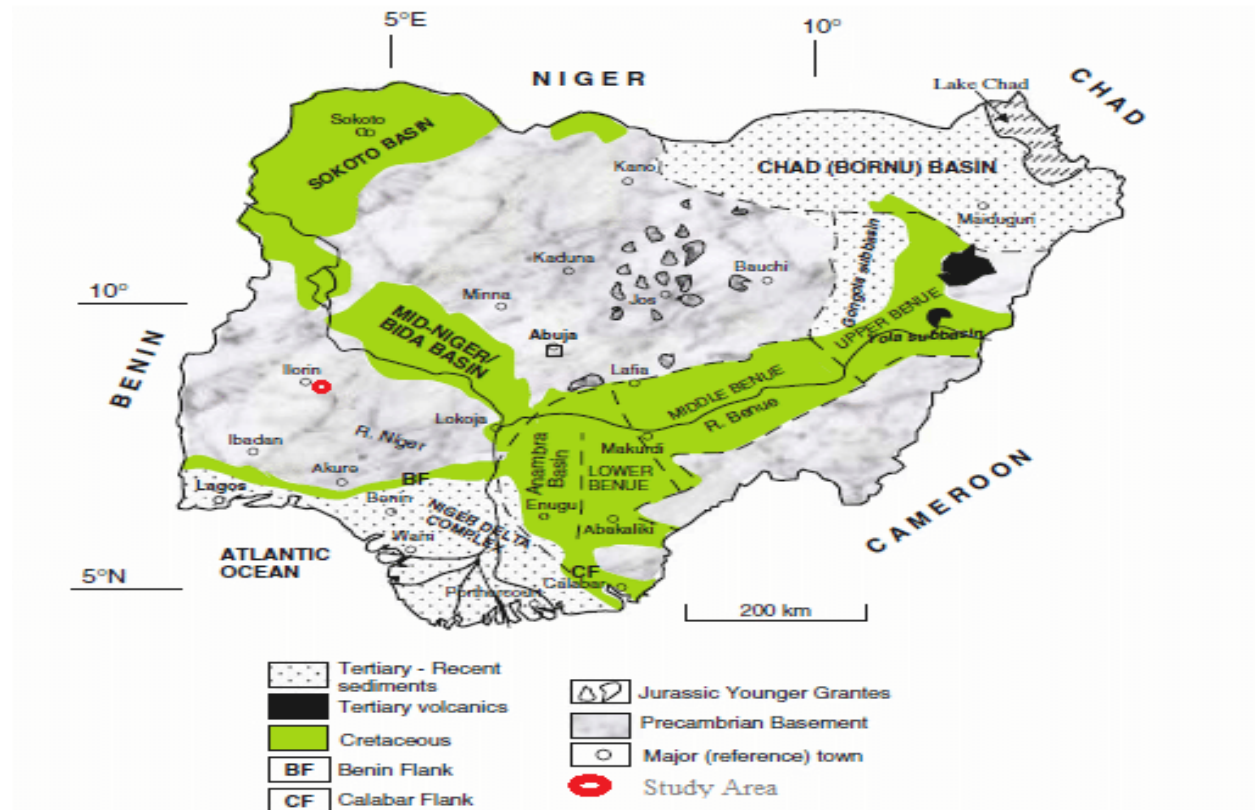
5°E

10°

NIGER

CHAD

Lake Chad

Sokoto

SOKOTO BASIN

Kano

CHAD (BORNU) BASIN

Maiduguri

Gongola subbasin

Kaduna

Bauchi

10°

Minna

Jos

MID-NIGER/ BIDA BASIN

Abuja

UPPER BENUE

Yola subbasin

BENIN

Ilorin

Lafia

MIDDLE BENUE

R. Benue

Lokoja

R. Niger

Ibadan

Anambra Basin

Makurdi

LOWER BENUE

Akure

BF

Lagos

Benin

Enugu

NIGER DELTA COMPLEX

Abakaliki

CAMEROON

Warri

ATLANTIC OCEAN

5°N

CF

Calabar

Portharcourt

200 km

Tertiary - Recent sediments

Tertiary volcanics

Cretaceous

BF Benin Flank

CF Calabar Flank

Jurassic Younger Grantes

Precambrian Basement

Major (reference) town

Study Area